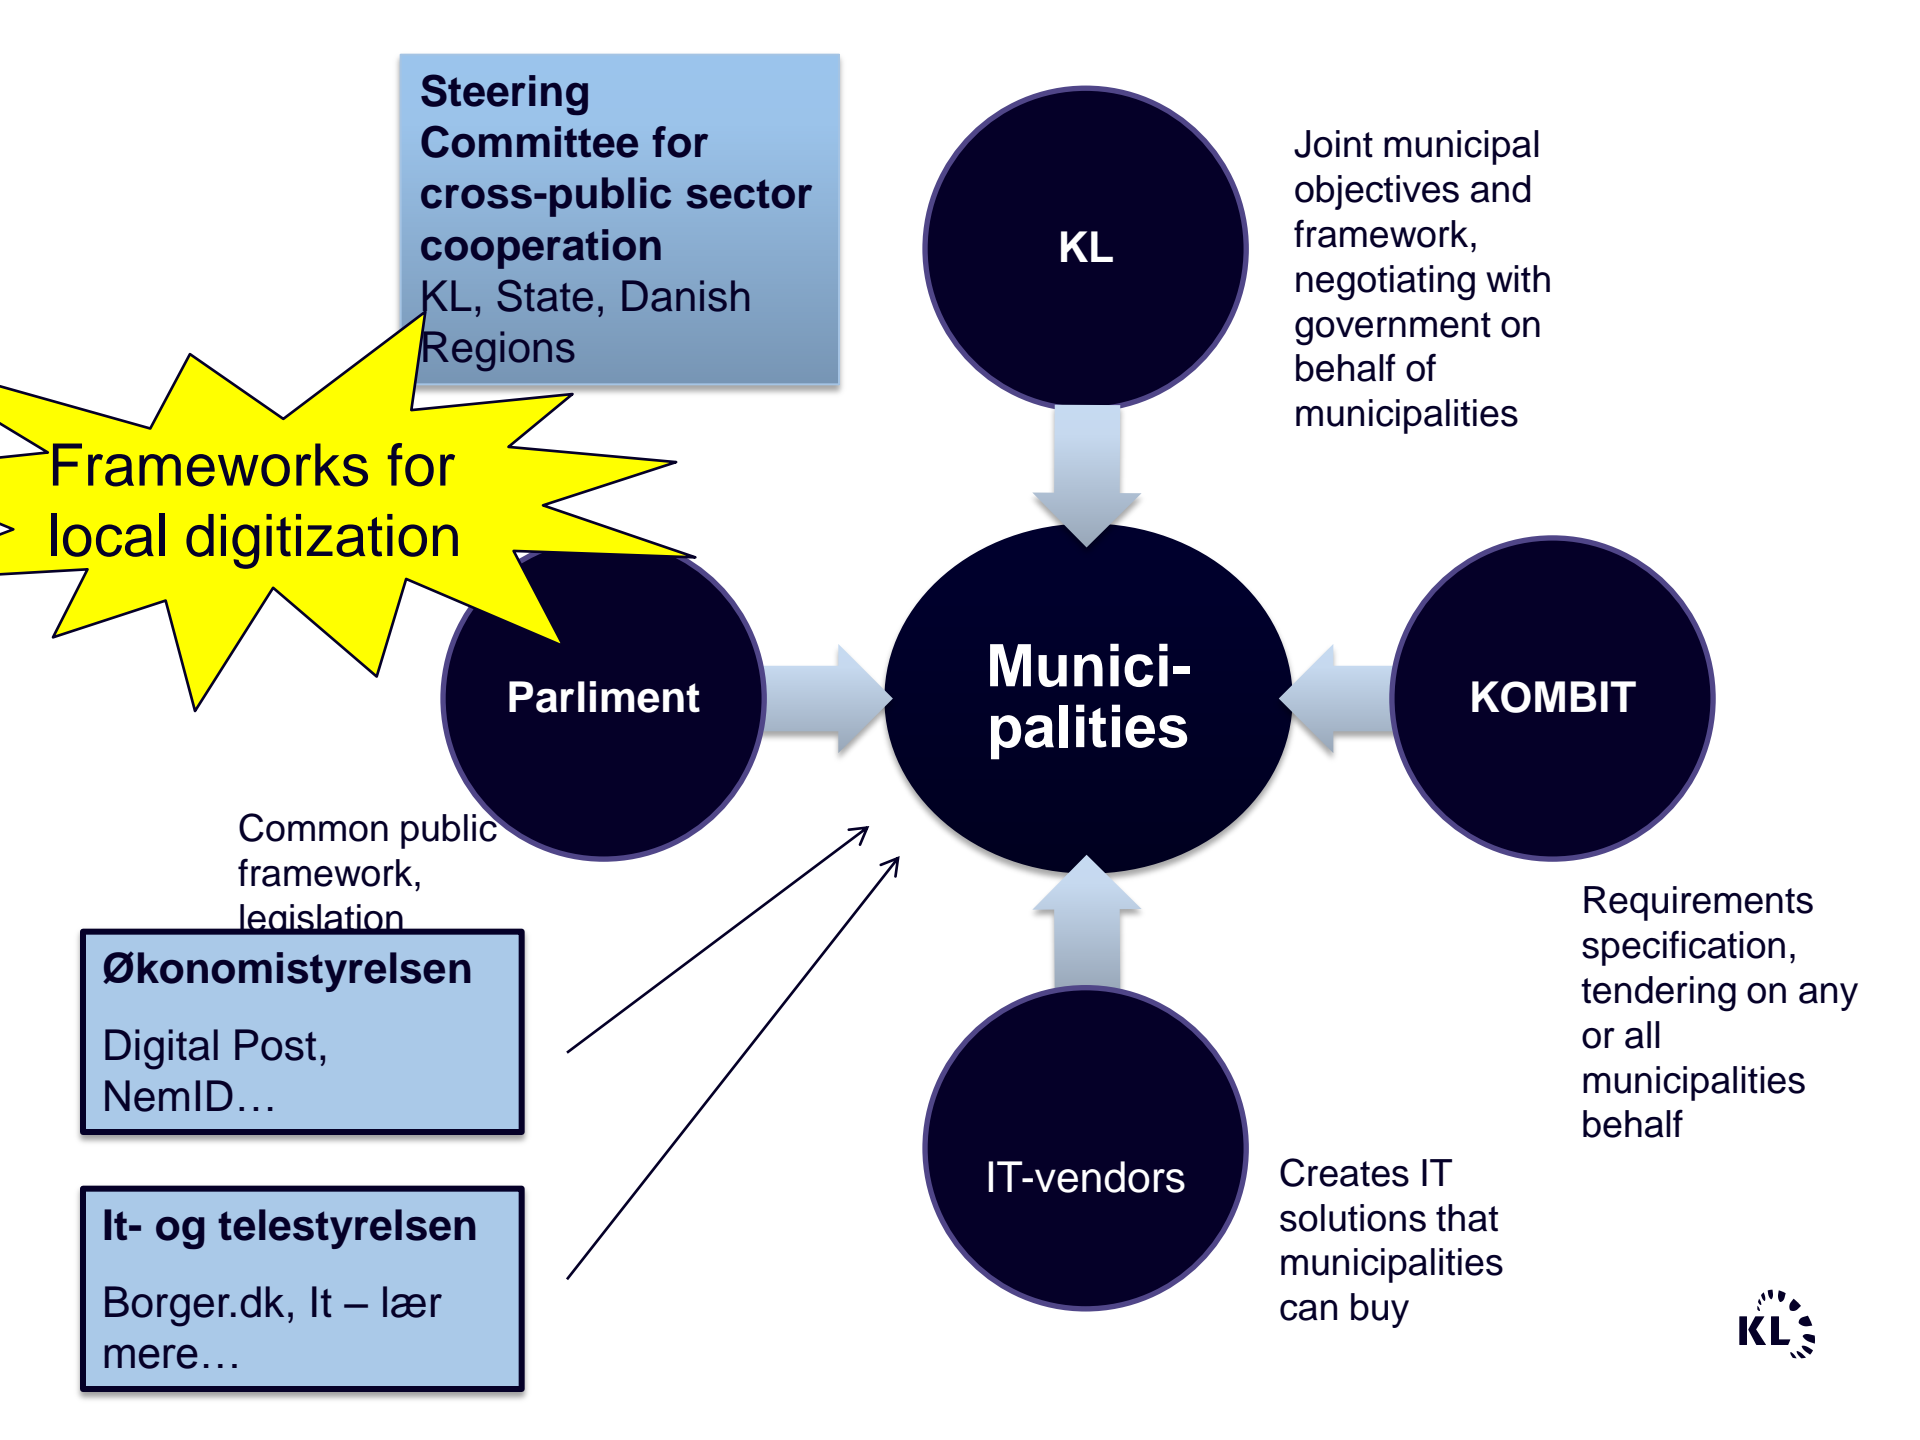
Steering Committee for cross-public sector cooperation
KL, State, Danish Regions

Frameworks for local digitization

KL

Joint municipal objectives and framework, negotiating with government on behalf of municipalities

Parliment

Munici-palities

KOMBIT

Common public framework, legislation

Økonomistyrelsen

Digital Post, NemID…

Requirements specification, tendering on any or all municipalities behalf

IT-vendors

Creates IT solutions that municipalities can buy

It- og telestyrelsen

Borger.dk, It – lær mere…

KL